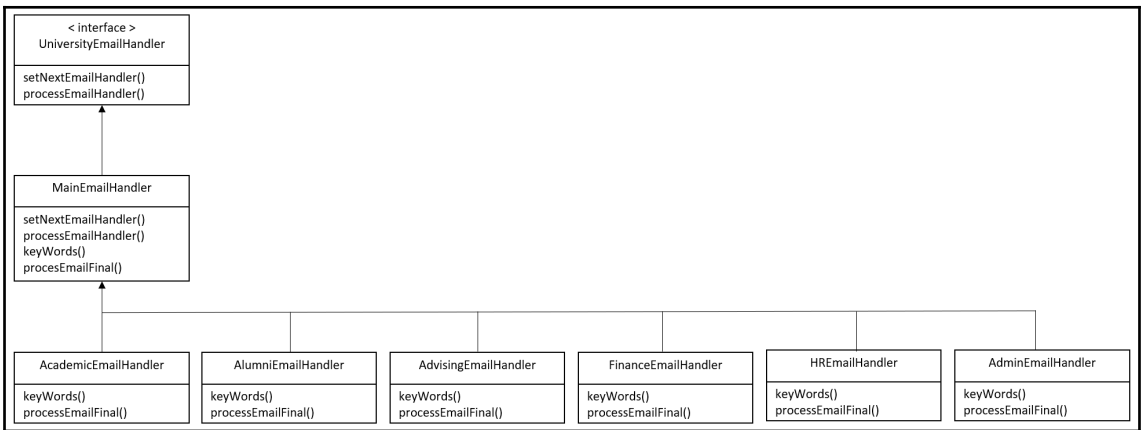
< interface >
UniversityEmailHandler

setNextEmailHandler()
processEmailHandler()

MainEmailHandler

setNextEmailHandler()
processEmailHandler()
keyWords()
procesEmailFinal()

AcademicEmailHandler

keyWords()
processEmailFinal()

AlumniEmailHandler

keyWords()
processEmailFinal()

AdvisingEmailHandler

keyWords()
processEmailFinal()

FinanceEmailHandler

keyWords()
processEmailFinal()

HREmailHandler

keyWords()
processEmailFinal()

AdminEmailHandler

keyWords()
processEmailFinal()